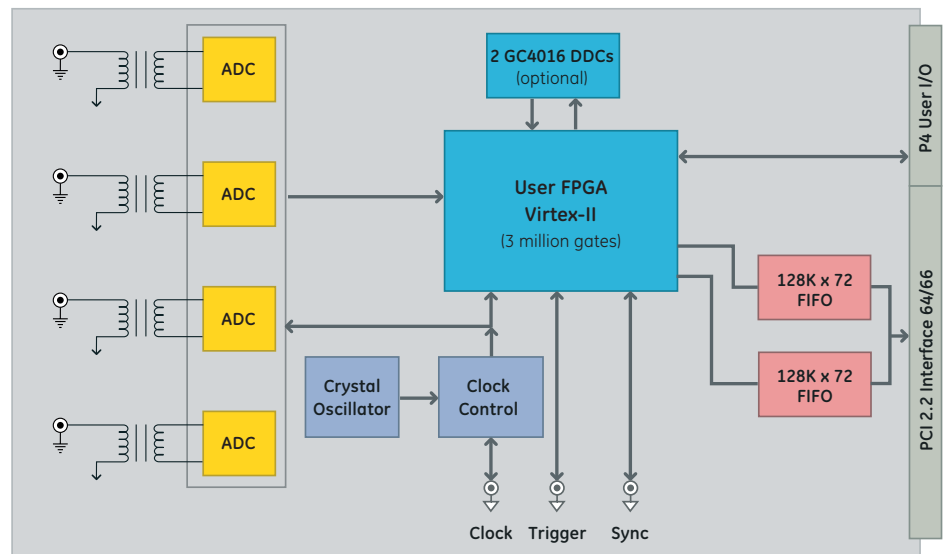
ADC

ADC

ADC

ADC

2 GC4016 DDCs
(optional)

User FPGA
Virtex-II
(3 million gates)

P4 User I/O

128K x 72
FIFO

128K x 72
FIFO

PCI 2.2 Interface 64/66

Crystal
Oscillator

Clock
Control

Clock Trigger Sync